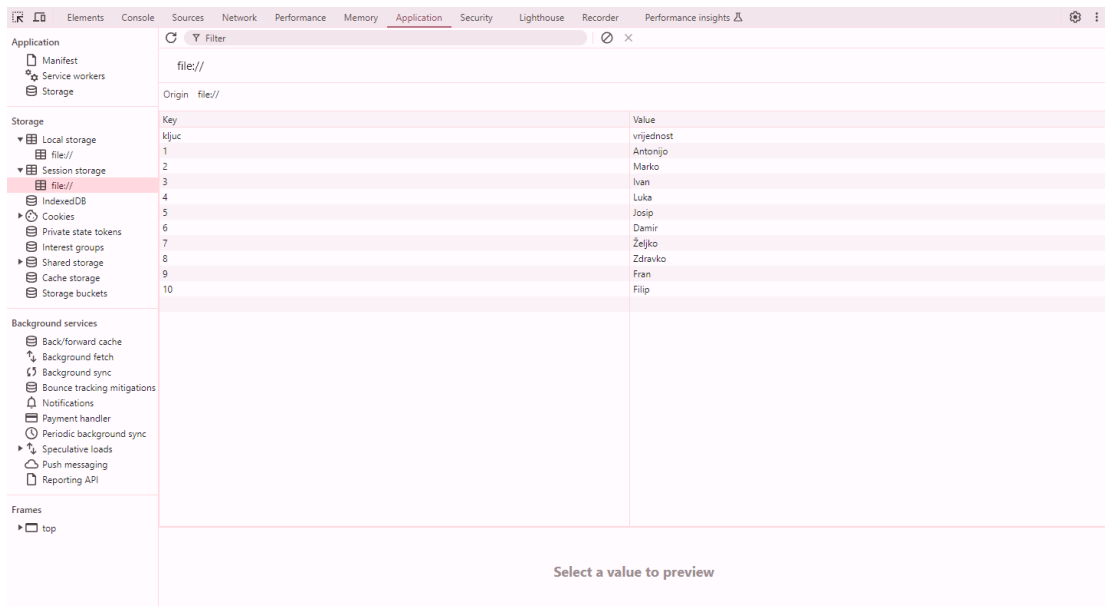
Elements Console Sources Network Performance Memory Application Security Lighthouse Recorder Performance insights

Application
Manifest
Service workers
Storage

Storage
Local storage
file://
Session storage
file://
IndexedDB
Cookies
Private state tokens
Interest groups
Shared storage
Cache storage
Storage buckets

Background services
Back/forward cache
Background fetch
Background sync
Bounce tracking mitigations
Notifications
Payment handler
Periodic background sync
Speculative loads
Push messaging
Reporting API

Frames
top

Filter

file://

Origin file://

| Key | Value |
|---|---|
| kljuc | vrijednost |
| 1 | Antonijo |
| 2 | Marko |
| 3 | Ivan |
| 4 | Luka |
| 5 | Josip |
| 6 | Damir |
| 7 | Željko |
| 8 | Zdravko |
| 9 | Fran |
| 10 | Filip |

Select a value to preview